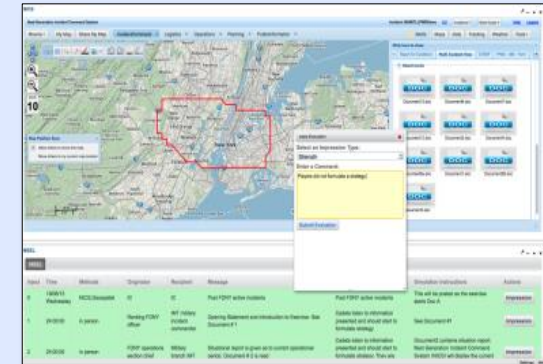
Add Evaluation

Select an Impression Type:

Strength

Enter a Comment:

Players did not formulate a strategy!

Submit Evaluation

New York

10

Document1.doc

Document2.doc

Document3.doc

Document4.doc

Document5.doc

Document6.doc

Document7.doc

Document8.doc

Document9.doc

MSEL

| Inject | Time | Methods | Originator | Recipient | Message | | Simulation Instructions | Actions |
|---|---|---|---|---|---|---|---|---|
| 1 | 1/8/2015 Wednesday | NICS Basepoint | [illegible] | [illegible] | Post FDNY active incidents | Post FDNY active incidents | This will be posted on the exercise date's Day 0 | Impression |
| 1 | 2H:00:00 | In person | Ranking FDNY officer | IMT military incident commander | Opening Statement and Introduction to Exercise: See Document # 1 | Update taken to information presented and should start to formulate strategy | See Document #1 | Impression |
| 2 | 2H:00:00 | In person | FDNY operations section chief | Military branch IMT | Situational report is given as to current operational tactics: Document # 2 is read | Update taken to information presented and should start to formulate strategy. They are | Document2 contains situation report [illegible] | Impression |